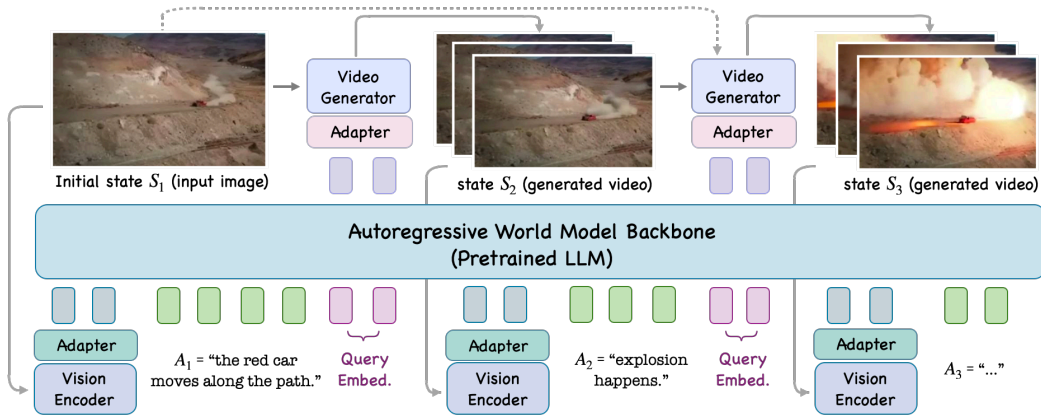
Video Generator

Adapter

Video Generator

Adapter

Initial state $S_1$ (input image)

state $S_2$ (generated video)

state $S_3$ (generated video)

Autoregressive World Model Backbone
(Pretrained LLM)

Adapter

Vision Encoder

$A_1$ = "the red car moves along the path."

Query Embed.

Adapter

Vision Encoder

$A_2$ = "explosion happens."

Query Embed.

Adapter

Vision Encoder

$A_3$ = "..."